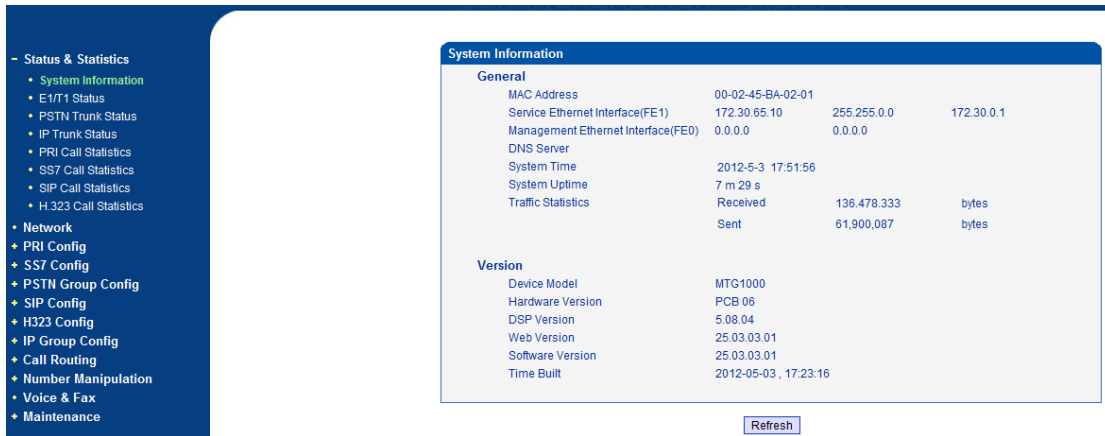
- Status & Statistics
• System Information
• E1/T1 Status
• PSTN Trunk Status
• IP Trunk Status
• PRI Call Statistics
• SS7 Call Statistics
• SIP Call Statistics
• H.323 Call Statistics
• Network
+ PRI Config
+ SS7 Config
+ PSTN Group Config
+ SIP Config
+ H323 Config
+ IP Group Config
+ Call Routing
+ Number Manipulation
• Voice & Fax
+ Maintenance

System Information

General

| | | | |
|---|---|---|---|
| MAC Address | 00-02-45-BA-02-01 | | |
| Service Ethernet Interface(FE1) | 172.30.65.10 | 255.255.0.0 | 172.30.0.1 |
| Management Ethernet Interface(FE0) | 0.0.0.0 | 0.0.0.0 | |
| DNS Server | | | |
| System Time | 2012-5-3 17:51:56 | | |
| System Uptime | 7 m 29 s | | |
| Traffic Statistics | Received | 136.478.333 | bytes |
| | Sent | 61,900,087 | bytes |

Version

| | |
|---|---|
| Device Model | MTG1000 |
| Hardware Version | PCB 06 |
| DSP Version | 5.08.04 |
| Web Version | 25.03.03.01 |
| Software Version | 25.03.03.01 |
| Time Built | 2012-05-03 , 17:23:16 |

Refresh